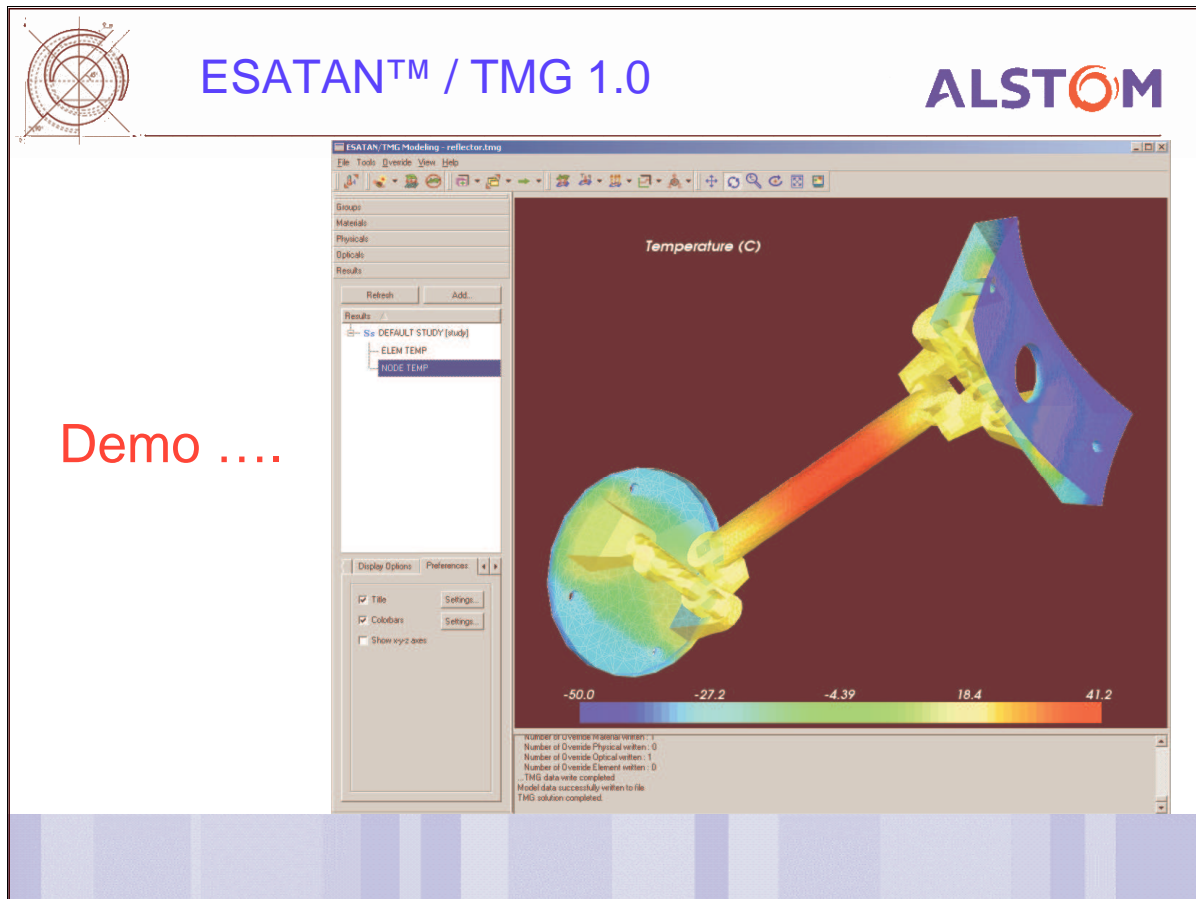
ESATAN™ / TMG 1.0

ALSTOM

Demo ….

ESATAN/TMG Modeling - reflector.tmg

File Tools Override View Help

Groups
Materials
Physicals
Opticals
Results

Refresh
Add...

Results
DEFAULT STUDY [study]
ELEM TEMP
NODE TEMP

Display Options
Preferences

Title
Settings...
Colorbars
Settings...
Show x-y-z axes

Temperature (C)

-50.0
-27.2
-4.39
18.4
41.2

Number of Override Material written : 1
Number of Override Physical written : 0
Number of Override Optical written : 1
Number of Override Element written : 0
...TMG data write completed
Model data successfully written to file
TMG solution completed.